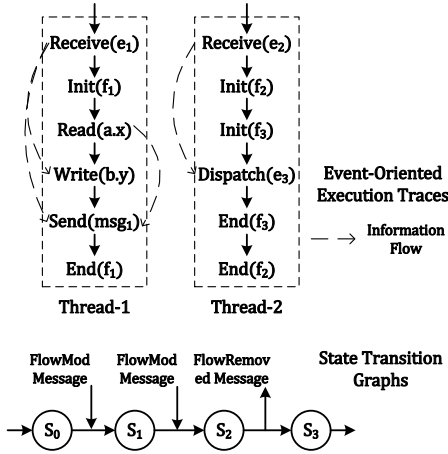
Receive($e_1$)
Init($f_1$)
Read(a.x)
Write(b.y)
Send($msg_1$)
End($f_1$)
Thread-1

Receive($e_2$)
Init($f_2$)
Init($f_3$)
Dispatch($e_3$)
End($f_3$)
End($f_2$)
Thread-2

Event-Oriented Execution Traces

Information Flow

FlowMod Message
FlowMod Message
FlowRemoved Message

State Transition Graphs

$S_0$
$S_1$
$S_2$
$S_3$